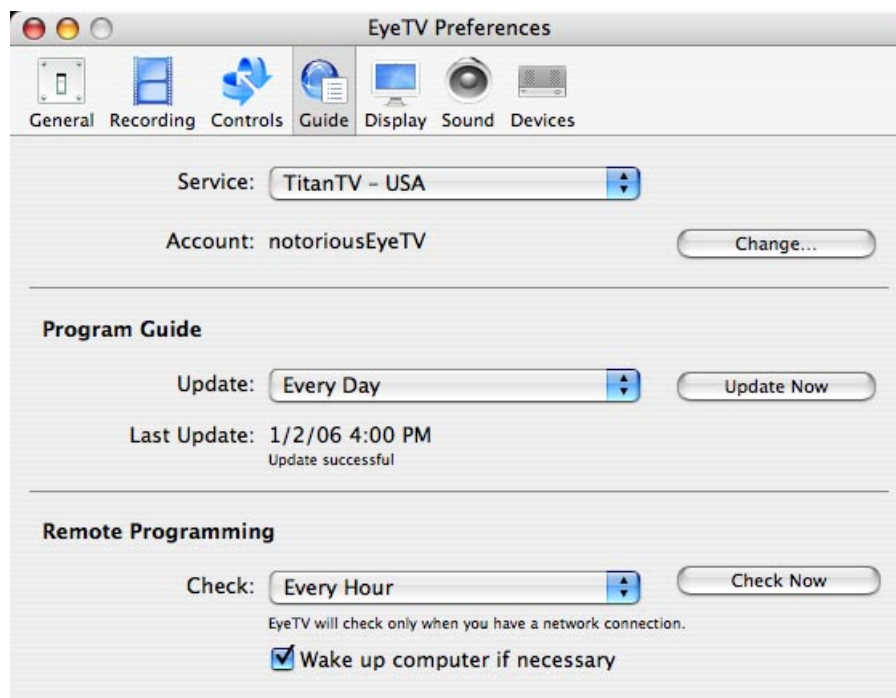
EyeTV Preferences

General Recording Controls Guide Display Sound Devices

Service: TitanTV - USA

Account: notoriousEyeTV

Change...

Program Guide

Update: Every Day

Update Now

Last Update: 1/2/06 4:00 PM
Update successful

Remote Programming

Check: Every Hour

Check Now

EyeTV will check only when you have a network connection.

Wake up computer if necessary